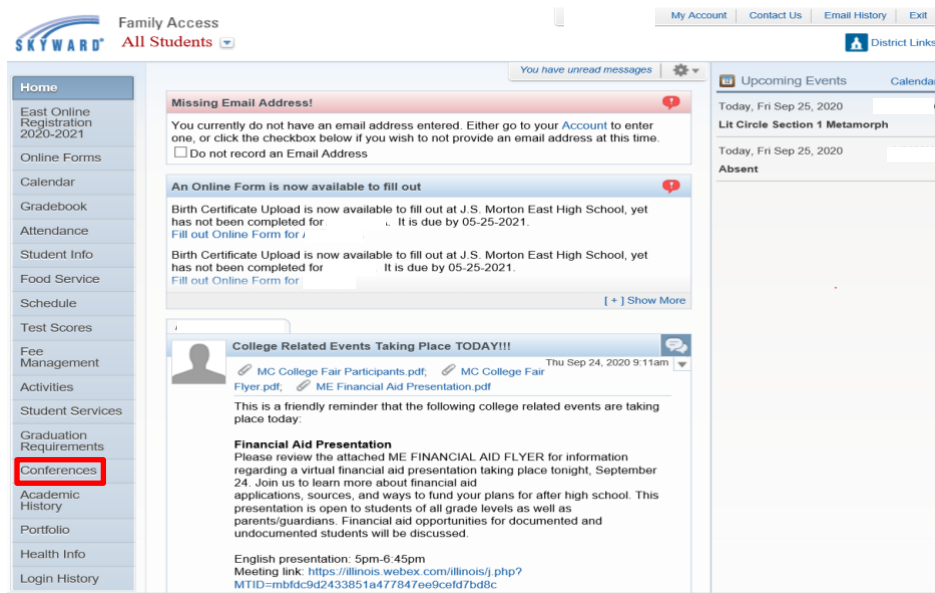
SKYWARD®

Family Access
All Students

My Account | Contact Us | Email History | Exit

District Links

Home
East Online Registration 2020-2021
Online Forms
Calendar
Gradebook
Attendance
Student Info
Food Service
Schedule
Test Scores
Fee Management
Activities
Student Services
Graduation Requirements
Conferences
Academic History
Portfolio
Health Info
Login History

You have unread messages

Missing Email Address!

You currently do not have an email address entered. Either go to your Account to enter one, or click the checkbox below if you wish to not provide an email address at this time.
Do not record an Email Address

An Online Form is now available to fill out

Birth Certificate Upload is now available to fill out at J.S. Morton East High School, yet has not been completed for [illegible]. It is due by 05-25-2021.
Fill out Online Form for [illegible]

Birth Certificate Upload is now available to fill out at J.S. Morton East High School, yet has not been completed for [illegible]. It is due by 05-25-2021.
Fill out Online Form for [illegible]

[ + ] Show More

College Related Events Taking Place TODAY!!!

Thu Sep 24, 2020 9:11am

MC College Fair Participants.pdf; MC College Fair Flyer.pdf; ME Financial Aid Presentation.pdf

This is a friendly reminder that the following college related events are taking place today:

Financial Aid Presentation
Please review the attached ME FINANCIAL AID FLYER for information regarding a virtual financial aid presentation taking place tonight, September 24. Join us to learn more about financial aid applications, sources, and ways to fund your plans for after high school. This presentation is open to students of all grade levels as well as parents/guardians. Financial aid opportunities for documented and undocumented students will be discussed.

English presentation: 5pm-6:45pm
Meeting link: https://illinois.webex.com/illinois/j.php?MTID=mbfdc9d2433851a477847ee9cefd7bd8c

Upcoming Events
Calendar

Today, Fri Sep 25, 2020
Lit Circle Section 1 Metamorph

Today, Fri Sep 25, 2020
Absent